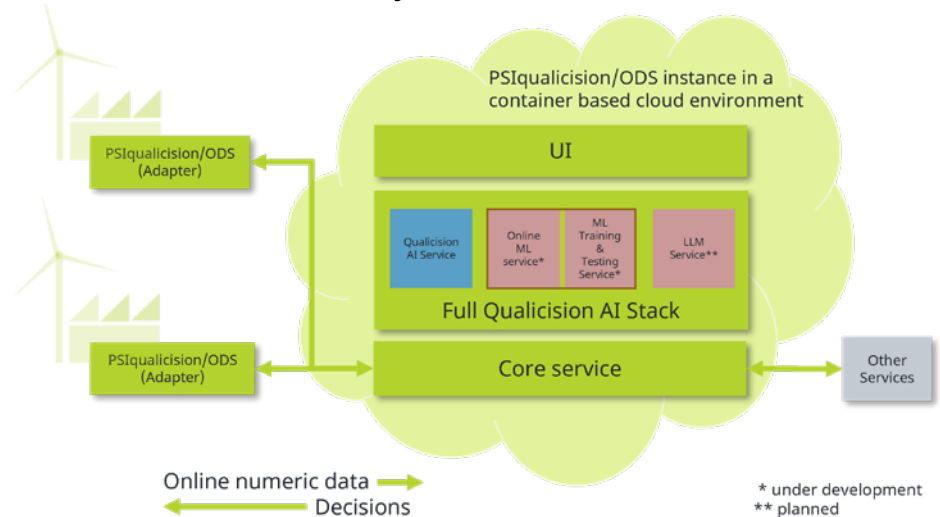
PSIqualicision/ODS instance in a container based cloud environment

PSIqualicision/ODS (Adapter)

UI

Qualicision AI Service

Online ML service*

ML Training & Testing Service*

LLM Service**

Full Qualicision AI Stack

PSIqualicision/ODS (Adapter)

Core service

Other Services

Online numeric data

Decisions

* under development
** planned